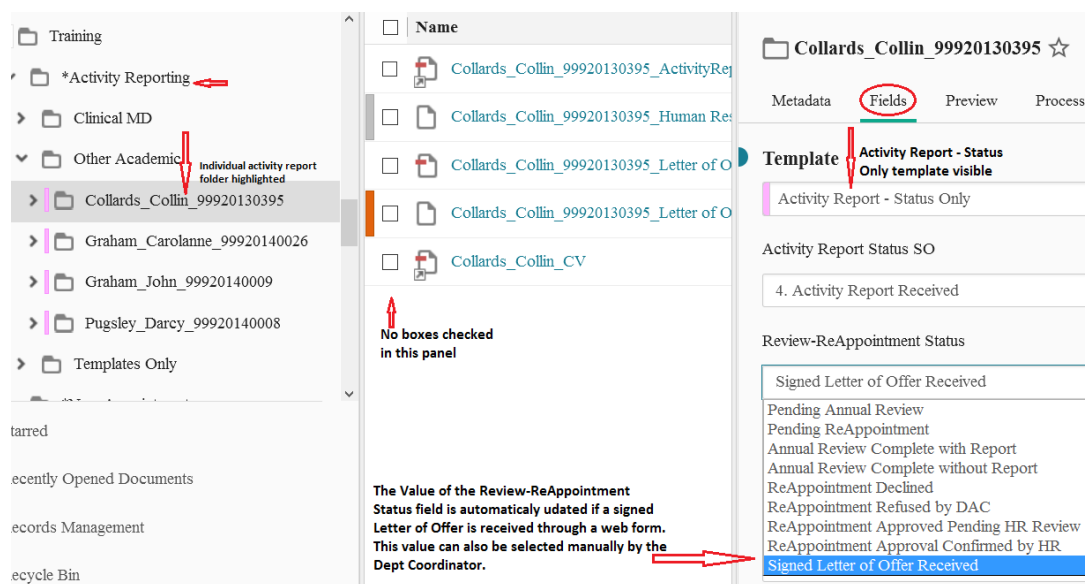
Training
*Activity Reporting
Clinical MD
Other Academic
Individual activity report folder highlighted
Collards_Collin_99920130395
Graham_Carolanne_99920140026
Graham_John_99920140009
Pugsley_Darcy_99920140008
Templates Only
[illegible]
tarred
ecently Opened Documents
ecords Management
ecycle Bin

Name
Collards_Collin_99920130395_ActivityRep
Collards_Collin_99920130395_Human Res
Collards_Collin_99920130395_Letter of O
Collards_Collin_99920130395_Letter of O
Collards_Collin_CV
No boxes checked in this panel

The Value of the Review-ReAppointment Status field is automaticaly udated if a signed Letter of Offer is received through a web form. This value can also be selected manually by the Dept Coordinator.

Collards_Collin_99920130395
Metadata Fields Preview Process
Template
Activity Report - Status Only template visible
Activity Report - Status Only
Activity Report Status SO
4. Activity Report Received
Review-ReAppointment Status
Signed Letter of Offer Received
Pending Annual Review
Pending ReAppointment
Annual Review Complete with Report
Annual Review Complete without Report
ReAppointment Declined
ReAppointment Refused by DAC
ReAppointment Approved Pending HR Review
ReAppointment Approval Confirmed by HR
Signed Letter of Offer Received